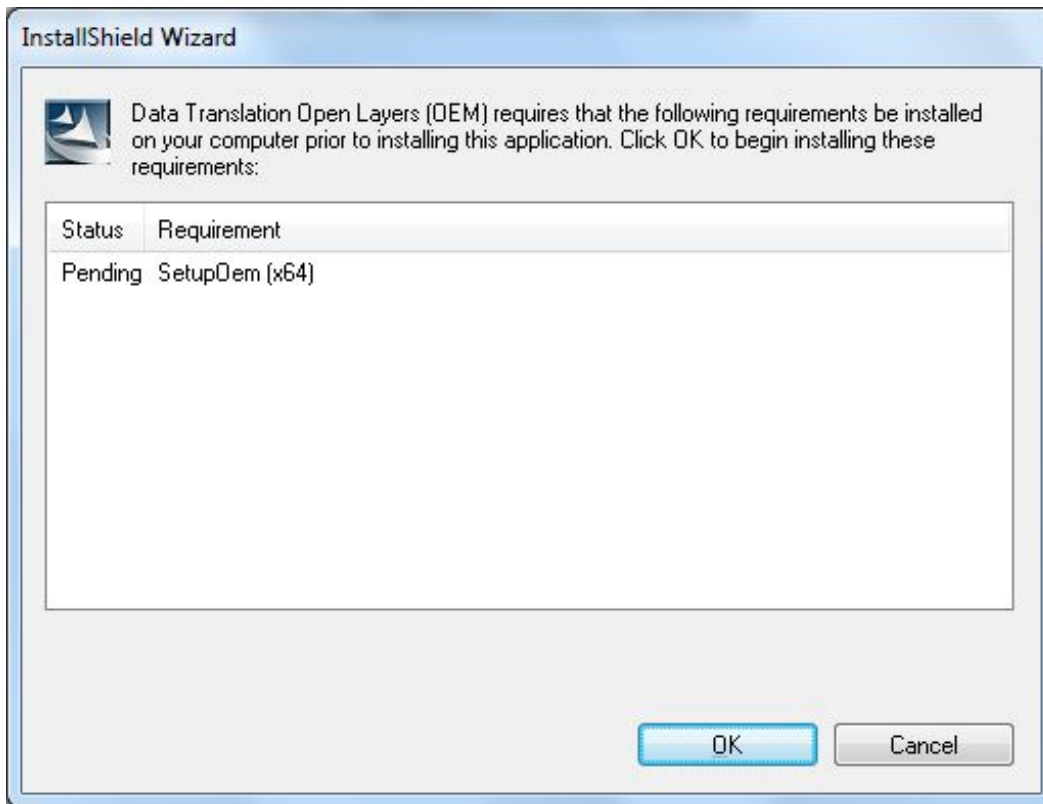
InstallShield Wizard

Data Translation Open Layers (OEM) requires that the following requirements be installed on your computer prior to installing this application. Click OK to begin installing these requirements:

| Status | Requirement |
|---|---|
| Pending | SetupOem (x64) |

OK

Cancel